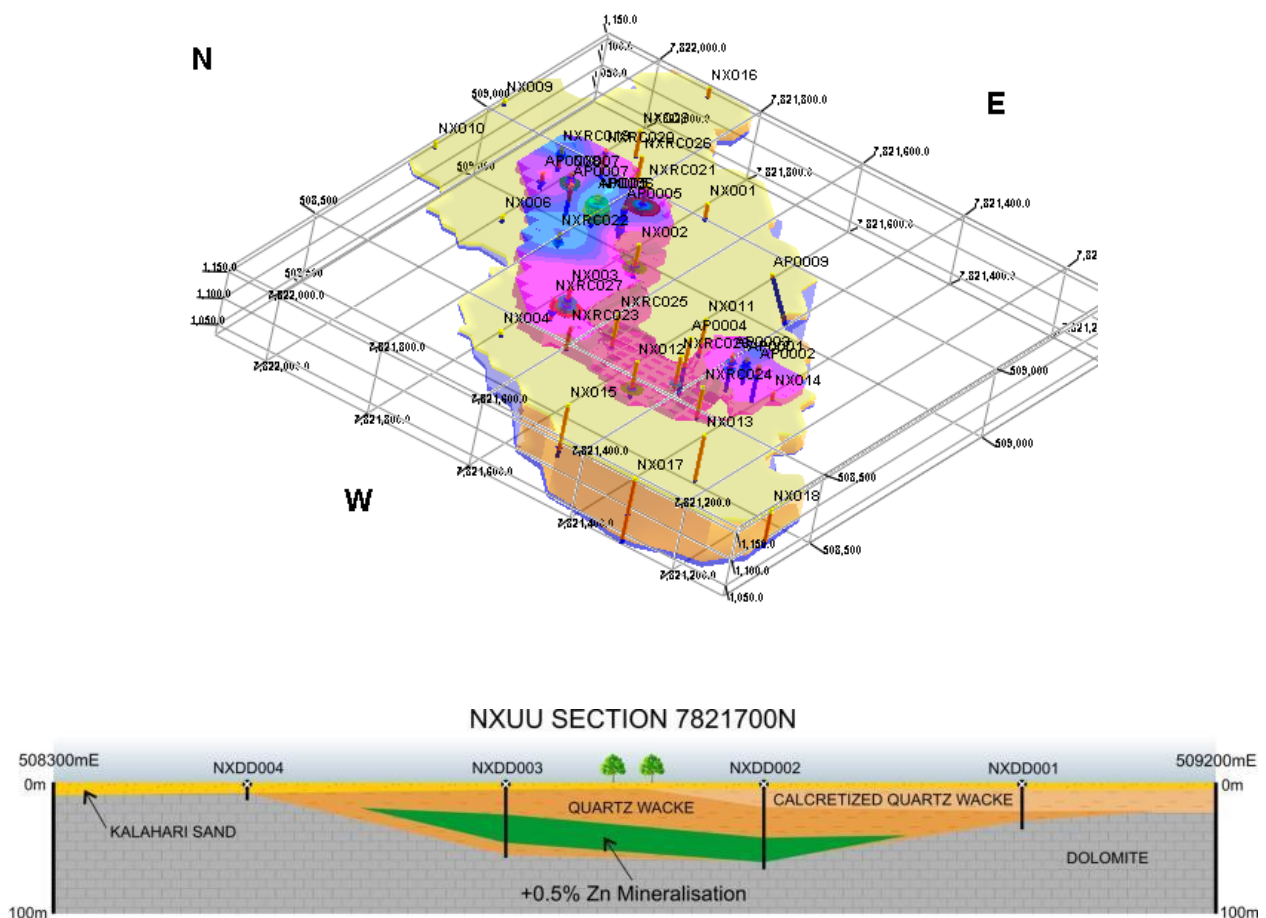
N

E

W

1,150.0
1,100.0
1,050.0
7,822,000.0
NX016
7,821,800.0
NX009
509,000
NX010
NX028
NXRC020
NXRC019
NXRC026
AP0008
AP0007
AP0006
AP0005
NXRC021
7,821,800.0
7,821,600.0
NX001
NX006
NXRC022
508,500
7,821,400.0
7,821,600.0
NX002
1,150.0
1,100.0
1,050.0
508,500
7,822,000.0
AP0009
NX003
NXRC027
7,821,400.0
NXRC025
NX011
NX004
NXRC023
AP0004
7,821,800.0
NX012
NXRC028
AP0003
AP0001
AP0002
7,822,000.0
NXRC024
NX014
509,000
NX015
7,821,600.0
NX013
509,000
7,821,800.0
7,821,400.0
NX017
7,821,600.0
508,500
7,821,200.0
NX018
7,821,400.0
1,150.0
1,100.0
508,500
7,821,200.0
1,050.0

NXUU SECTION 7821700N

508300mE
0m
NXDD004
NXDD003
NXDD002
NXDD001
509200mE
0m
QUARTZ WACKE
CALCRETIZED QUARTZ WACKE
KALAHARI SAND
DOLOMITE
+0.5% Zn Mineralisation
100m
100m